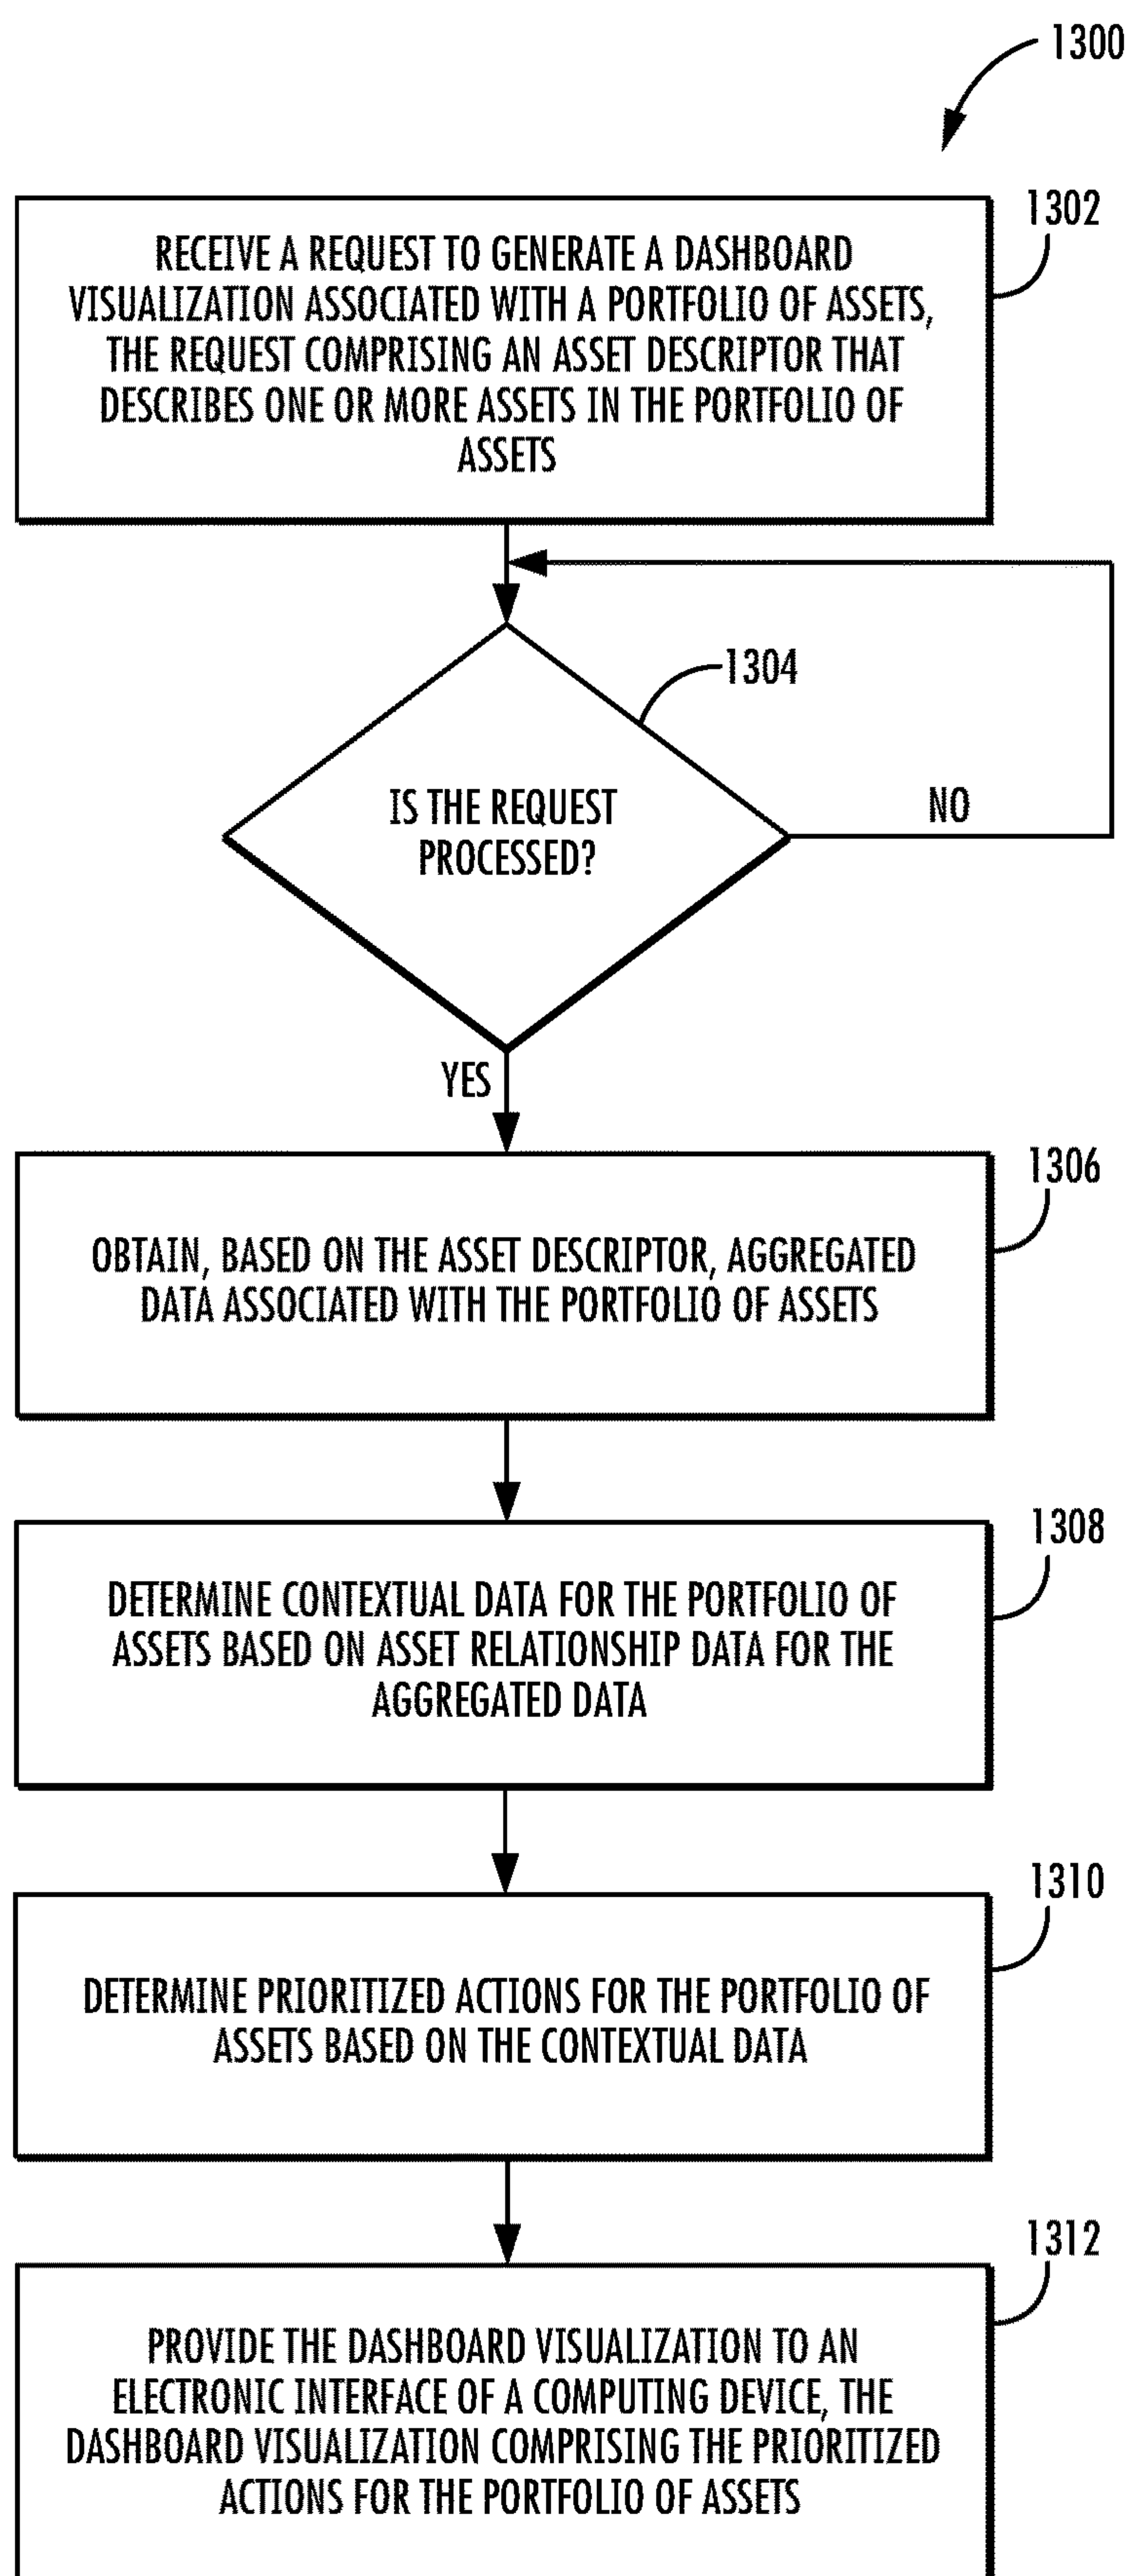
1300

1302

RECEIVE A REQUEST TO GENERATE A DASHBOARD VISUALIZATION ASSOCIATED WITH A PORTFOLIO OF ASSETS, THE REQUEST COMPRISING AN ASSET DESCRIPTOR THAT DESCRIBES ONE OR MORE ASSETS IN THE PORTFOLIO OF ASSETS

1304

IS THE REQUEST PROCESSED?

NO

YES

1306

OBTAIN, BASED ON THE ASSET DESCRIPTOR, AGGREGATED DATA ASSOCIATED WITH THE PORTFOLIO OF ASSETS

1308

DETERMINE CONTEXTUAL DATA FOR THE PORTFOLIO OF ASSETS BASED ON ASSET RELATIONSHIP DATA FOR THE AGGREGATED DATA

1310

DETERMINE PRIORITIZED ACTIONS FOR THE PORTFOLIO OF ASSETS BASED ON THE CONTEXTUAL DATA

1312

PROVIDE THE DASHBOARD VISUALIZATION TO AN ELECTRONIC INTERFACE OF A COMPUTING DEVICE, THE DASHBOARD VISUALIZATION COMPRISING THE PRIORITIZED ACTIONS FOR THE PORTFOLIO OF ASSETS